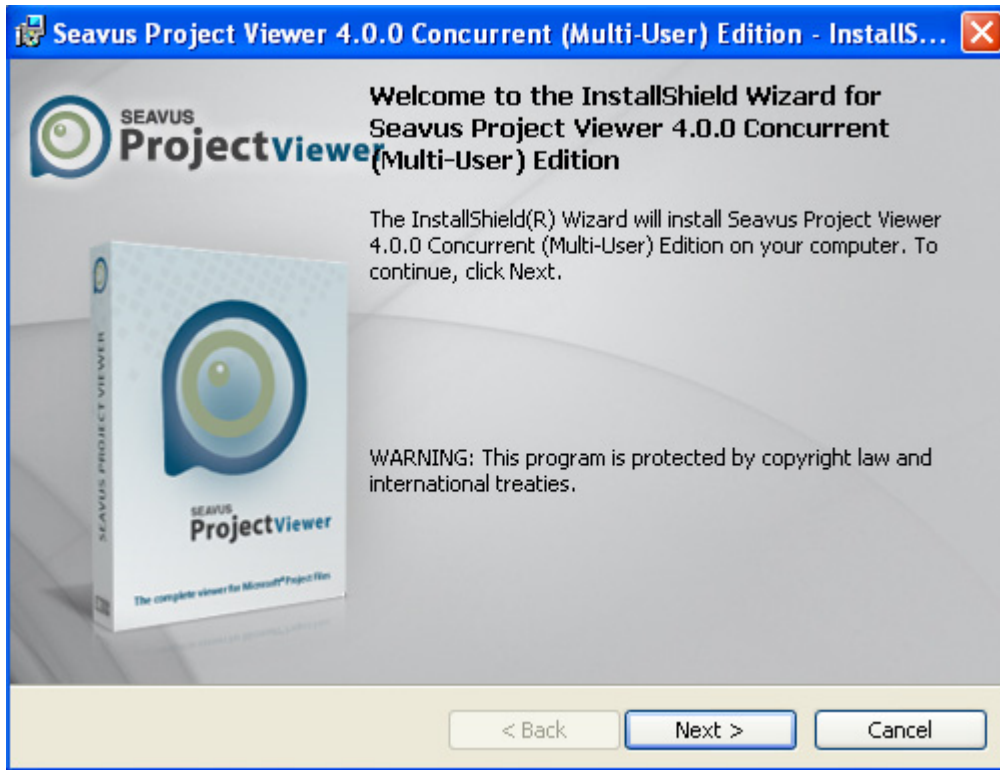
Seavus Project Viewer 4.0.0 Concurrent (Multi-User) Edition - InstallS...

SEAVUS
ProjectViewer

Welcome to the InstallShield Wizard for Seavus Project Viewer 4.0.0 Concurrent (Multi-User) Edition

The InstallShield(R) Wizard will install Seavus Project Viewer 4.0.0 Concurrent (Multi-User) Edition on your computer. To continue, click Next.

SEAVUS PROJECT VIEWER

SEAVUS
ProjectViewer

The complete viewer for Microsoft® Project Files

WARNING: This program is protected by copyright law and international treaties.

< Back
Next >
Cancel